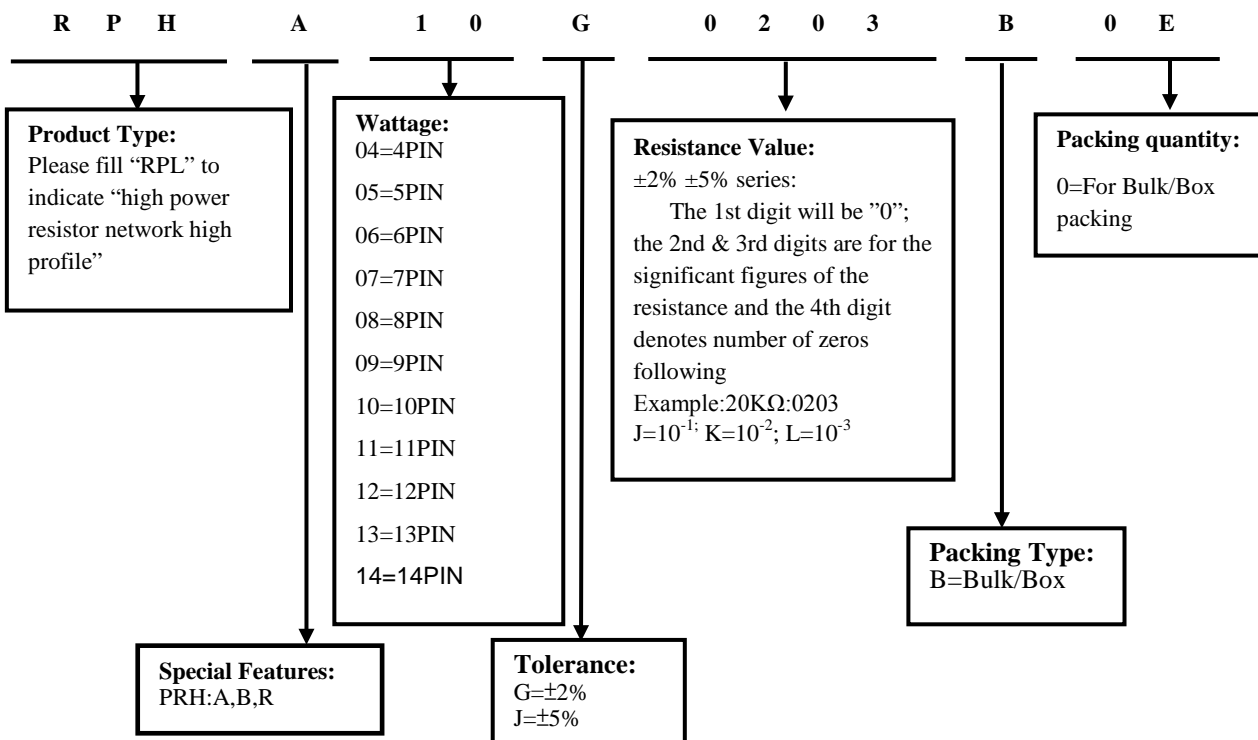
R P H A 1 0 G 0 2 0 3 B 0 E

**Product Type:**
Please fill "RPL" to indicate "high power resistor network high profile"

**Wattage:**
04=4PIN
05=5PIN
06=6PIN
07=7PIN
08=8PIN
09=9PIN
10=10PIN
11=11PIN
12=12PIN
13=13PIN
14=14PIN

**Resistance Value:**
±2% ±5% series:
The 1st digit will be "0"; the 2nd & 3rd digits are for the significant figures of the resistance and the 4th digit denotes number of zeros following
Example:20KΩ:0203
J=$10^{-1}$; K=$10^{-2}$; L=$10^{-3}$

**Packing quantity:**
0=For Bulk/Box packing

**Packing Type:**
B=Bulk/Box

**Special Features:**
PRH:A,B,R

**Tolerance:**
G=±2%
J=±5%